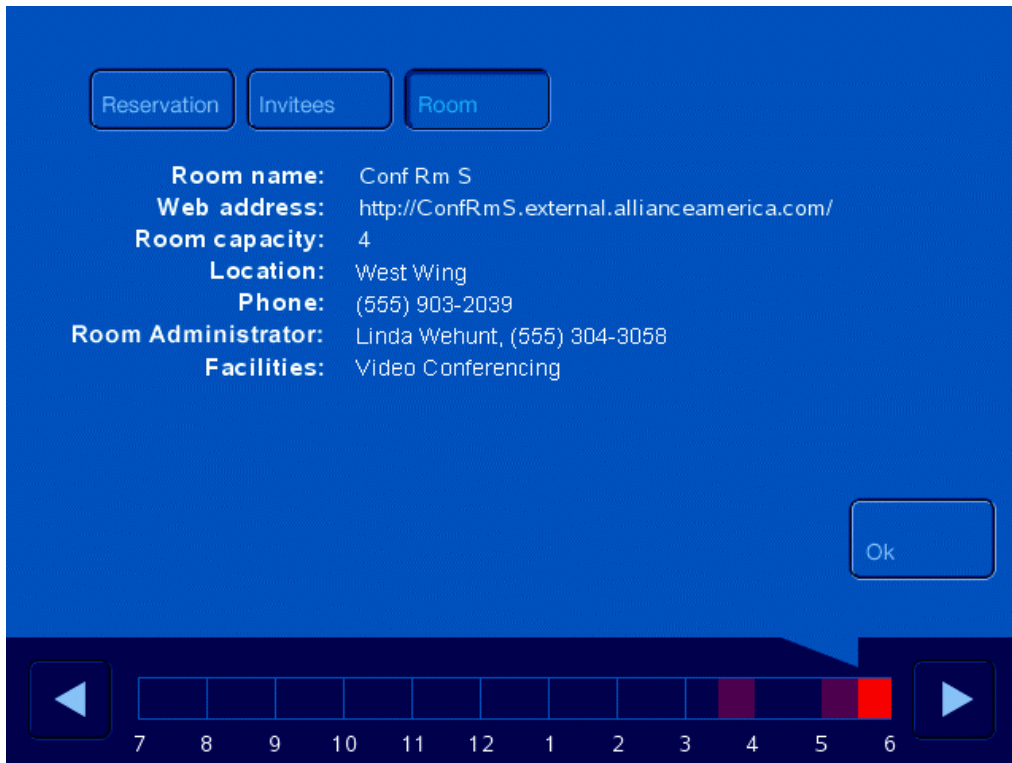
Reservation Invitees Room

Room name: Conf Rm S
Web address: http://ConfRmS.external.allianceamerica.com/
Room capacity: 4
Location: West Wing
Phone: (555) 903-2039
Room Administrator: Linda Wehunt, (555) 304-3058
Facilities: Video Conferencing

Ok

7 8 9 10 11 12 1 2 3 4 5 6